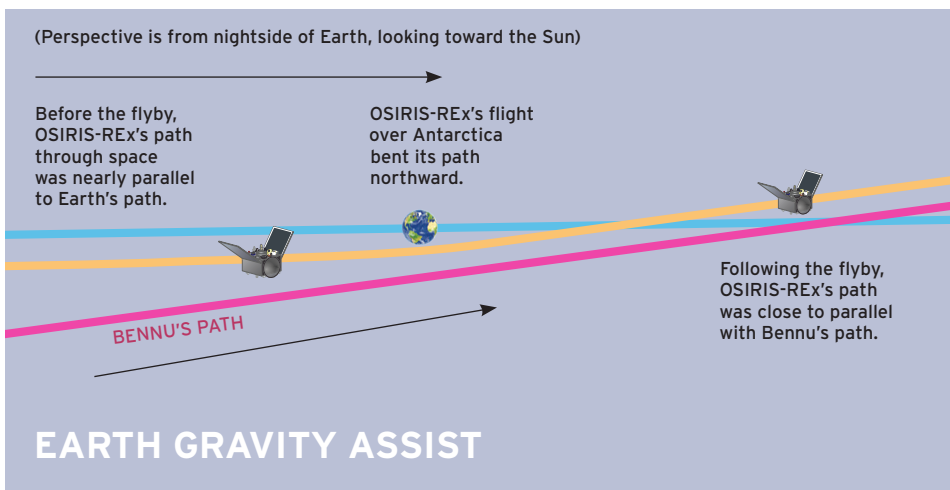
(Perspective is from nightside of Earth, looking toward the Sun)

Before the flyby, OSIRIS-REx's path through space was nearly parallel to Earth's path.

OSIRIS-REx's flight over Antarctica bent its path northward.

Following the flyby, OSIRIS-REx's path was close to parallel with Bennu's path.

BENNU'S PATH

EARTH GRAVITY ASSIST